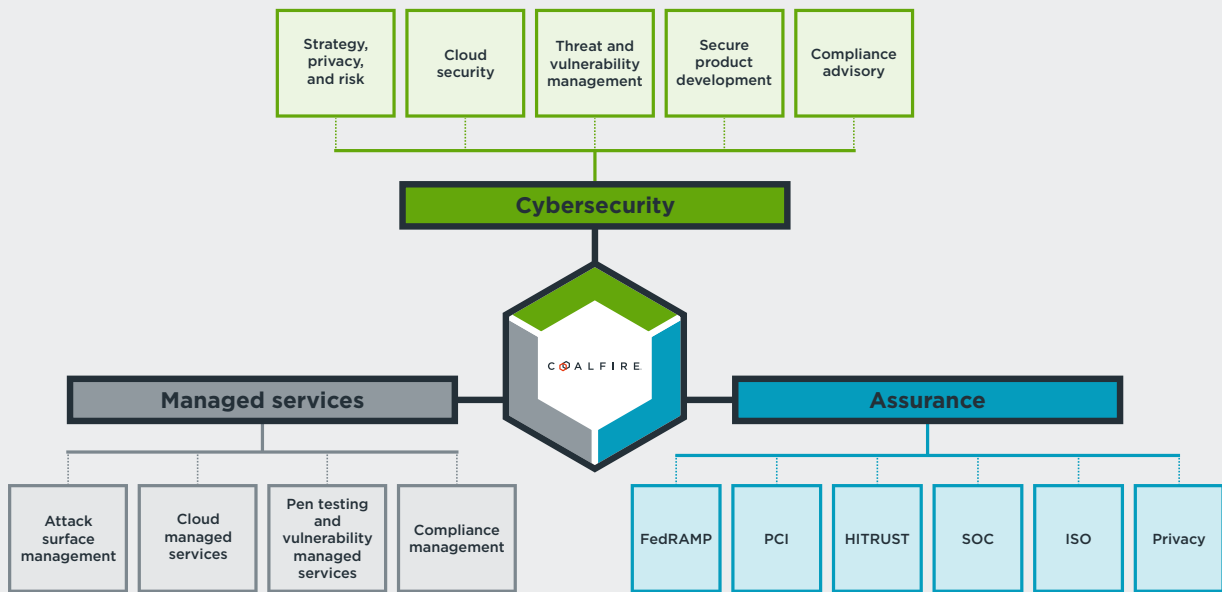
Strategy, privacy, and risk

Cloud security

Threat and vulnerability management

Secure product development

Compliance advisory

Cybersecurity

COALFIRE

Managed services

Assurance

Attack surface management

Cloud managed services

Pen testing and vulnerability managed services

Compliance management

FedRAMP

PCI

HITRUST

SOC

ISO

Privacy